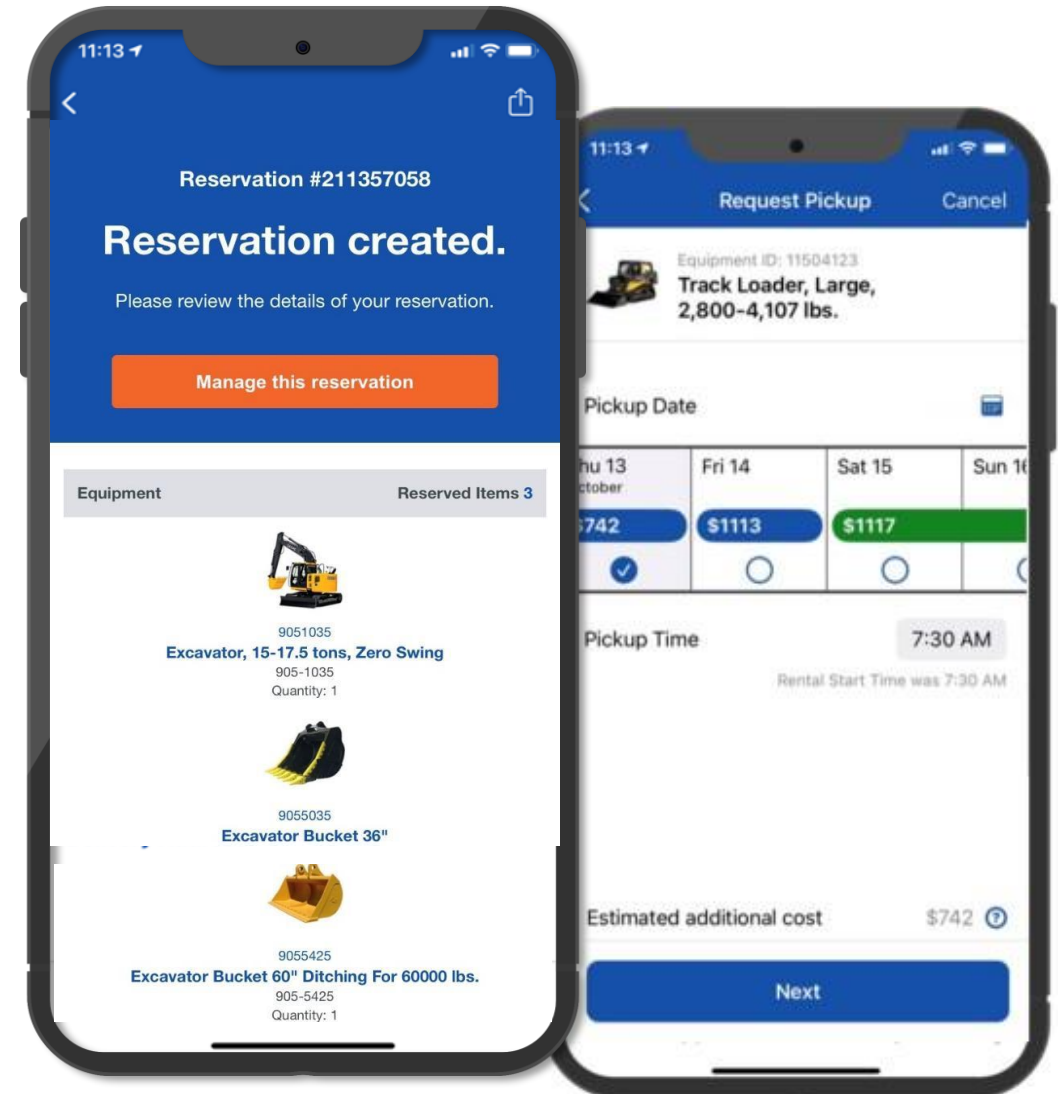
11:13

Reservation #211357058

Reservation created.

Please review the details of your reservation.

Manage this reservation

Equipment Reserved Items 3

9051035
Excavator, 15-17.5 tons, Zero Swing
905-1035
Quantity: 1

9055035
Excavator Bucket 36"

9055425
Excavator Bucket 60" Ditching For 60000 lbs.
905-5425
Quantity: 1

11:13

Request Pickup Cancel

Equipment ID: 11504123
Track Loader, Large, 2,800-4,107 lbs.

Pickup Date

| hu 13 ctober | Fri 14 | Sat 15 | Sun 1 |
|---|---|---|---|
| 742 | $1113 | $1117 | |

Pickup Time 7:30 AM

Rental Start Time was 7:30 AM

Estimated additional cost $742

Next